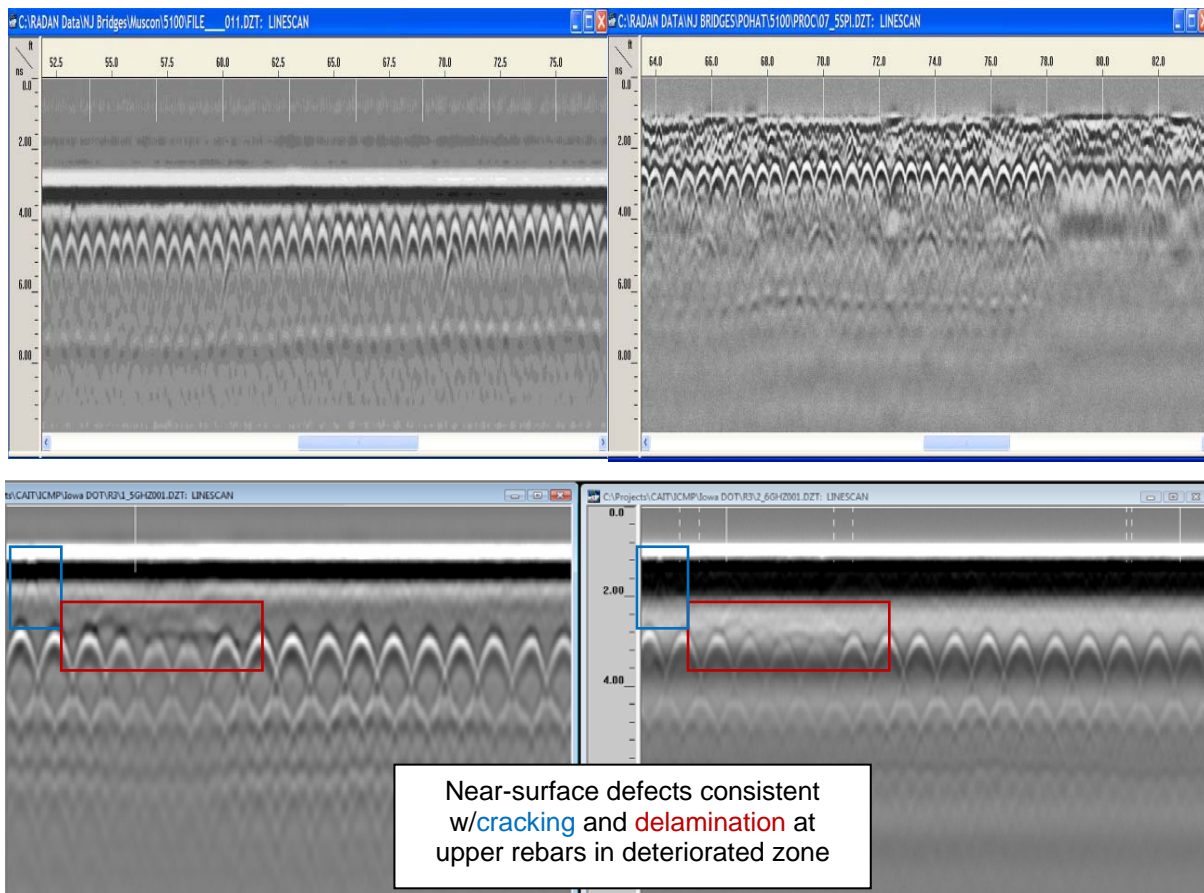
C:\RADAN Data\NJ Bridges\Muscon\5100\FILE___011.DZT: LINESCAN

ft
ns
52.5 55.0 57.5 60.0 62.5 65.0 67.5 70.0 72.5 75.0

0.0
2.00
4.00
6.00
8.00

C:\RADAN DATA\NJ BRIDGES\POHAT\5100\PROC\07_5SPI.DZT: LINESCAN

ft
ns
64.0 66.0 68.0 70.0 72.0 74.0 76.0 78.0 80.0 82.0

0.0
2.00
4.00
6.00
8.00

ts\CAIT\ICMP\Iowa DOT\R3\1_5GHZ001.DZT: LINESCAN

C:\Projects\CAIT\ICMP\Iowa DOT\R3\2_6GHZ001.DZT: LINESCAN

0.0
2.00
4.00

Near-surface defects consistent w/cracking and delamination at upper rebars in deteriorated zone